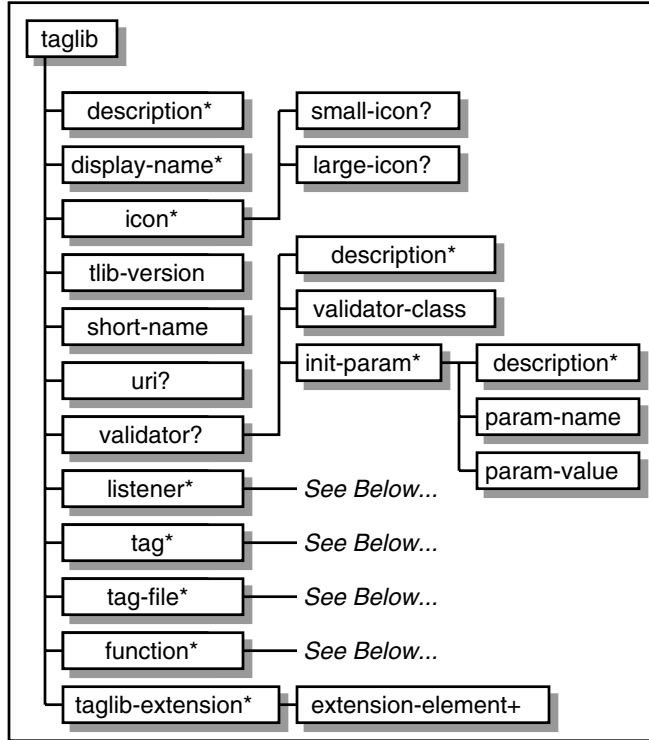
taglib

description*

display-name*

icon*

small-icon?

large-icon?

tlib-version

short-name

uri?

validator?

description*

validator-class

init-param*

description*

param-name

param-value

listener*

See Below...

tag*

See Below...

tag-file*

See Below...

function*

See Below...

taglib-extension*

extension-element+